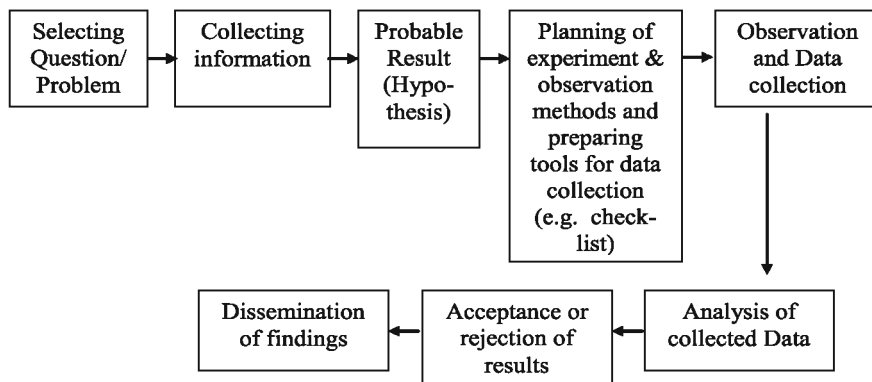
Selecting Question/ Problem

Collecting information

Probable Result (Hypothesis)

Planning of experiment & observation methods and preparing tools for data collection (e.g. checklist)

Observation and Data collection

Analysis of collected Data

Acceptance or rejection of results

Dissemination of findings